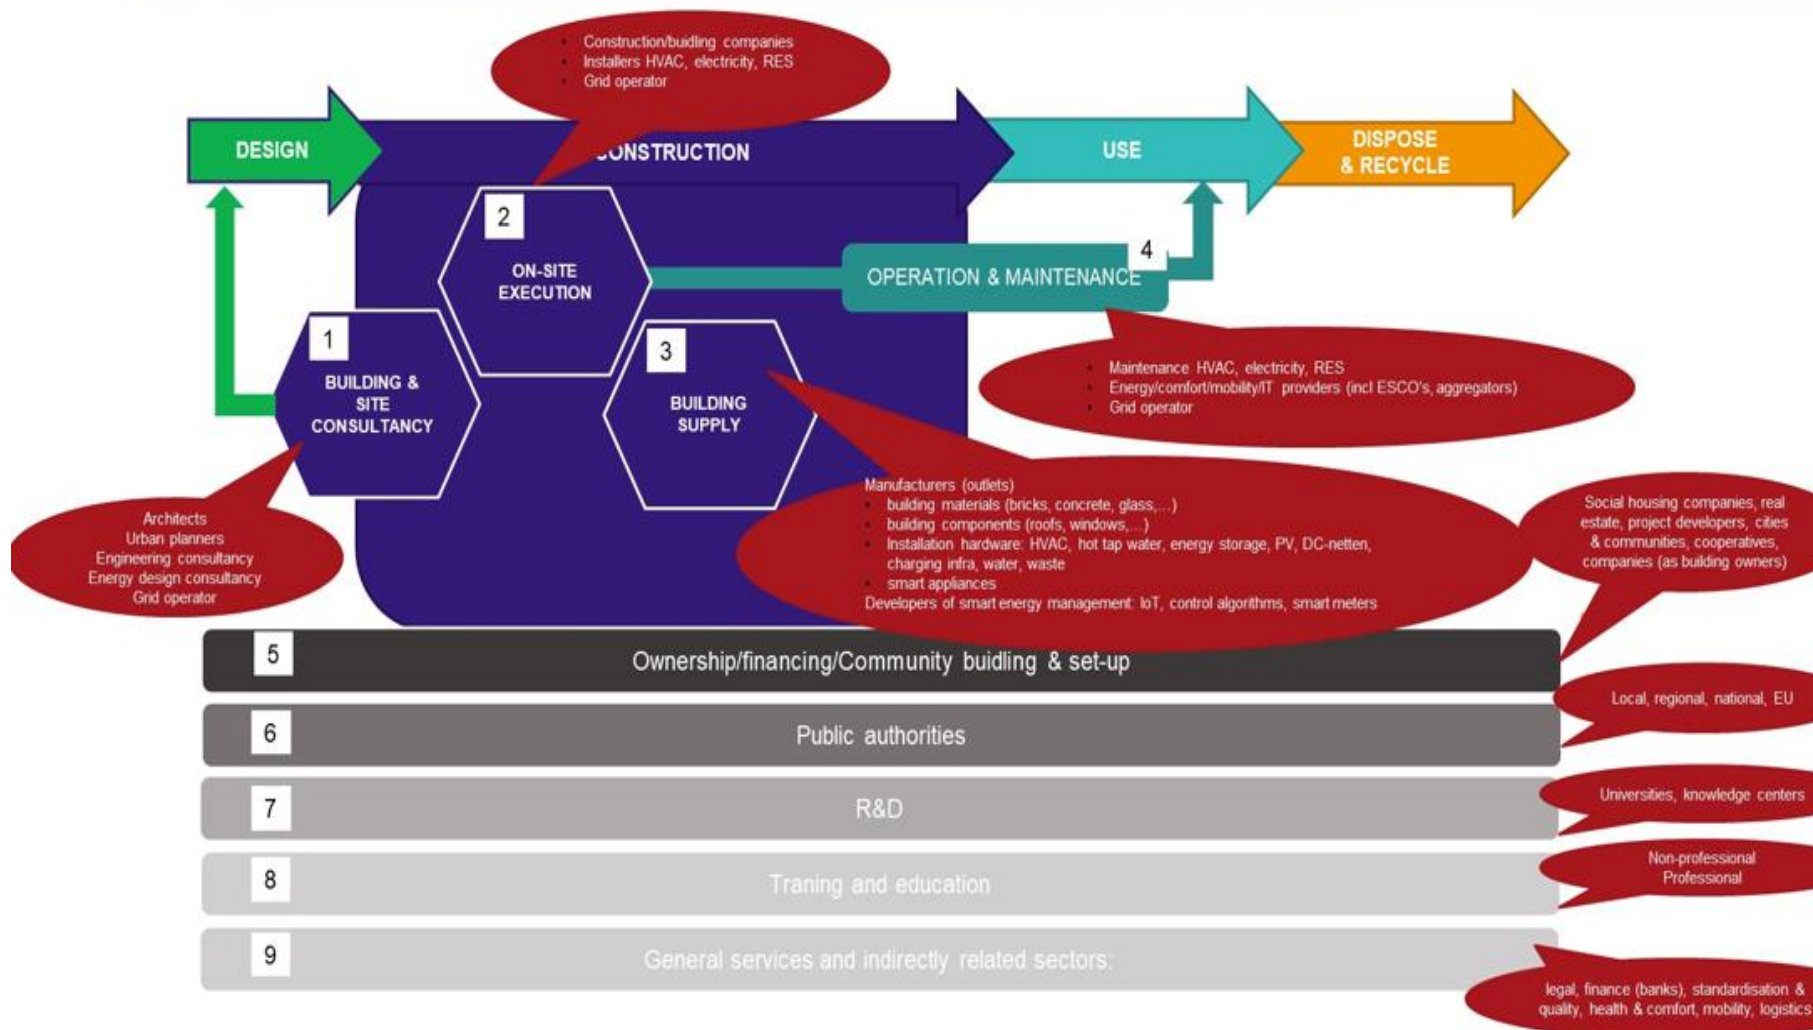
- Construction/buidling companies
- Installers HVAC, electricity, RES
- Grid operator

DESIGN

CONSTRUCTION

USE

DISPOSE & RECYCLE

2

ON-SITE EXECUTION

4

OPERATION & MAINTENANCE

1

BUILDING & SITE CONSULTANCY

3

BUILDING SUPPLY

- Maintenance HVAC, electricity, RES
- Energy/comfort/mobility/IT providers (incl ESCO's, aggregators)
- Grid operator

Architects
Urban planners
Engineering consultancy
Energy design consultancy
Grid operator

Manufacturers (outlets)
- building materials (bricks, concrete, glass,...)
- building components (roofs, windows,...)
- Installation hardware: HVAC, hot tap water, energy storage, PV, DC-netten, charging infra, water, waste
- smart appliances

Developers of smart energy management: IoT, control algorithms, smart meters

Social housing companies, real estate, project developers, cities & communities, cooperatives, companies (as building owners)

5 Ownership/financing/Community buidling & set-up

Local, regional, national, EU

6 Public authorities

7 R&D

Universities, knowledge centers

8 Traning and education

Non-professional
Professional

9 General services and indirectly related sectors:

legal, finance (banks), standardisation & quality, health & comfort, mobility, logistics